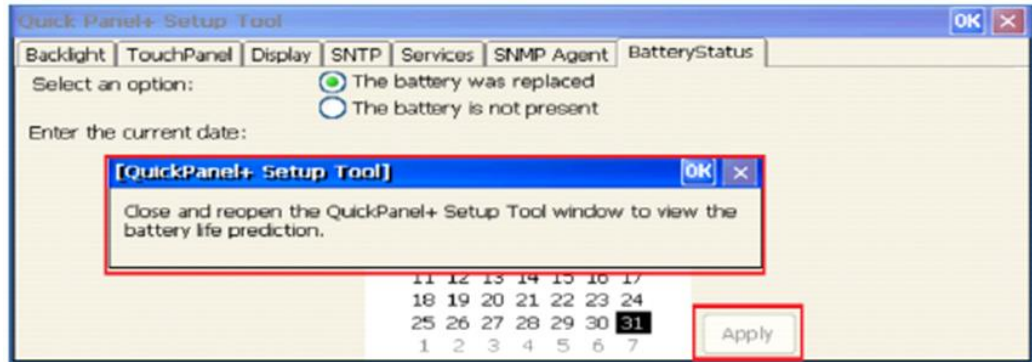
Quick Panel+ Setup Tool

OK ×

Backlight | TouchPanel | Display | SNTP | Services | SNMP Agent | BatteryStatus

Select an option:

The battery was replaced

The battery is not present

Enter the current date:

[QuickPanel+ Setup Tool]

OK ×

Close and reopen the QuickPanel+ Setup Tool window to view the battery life prediction.

11 12 13 14 15 16 17
18 19 20 21 22 23 24
25 26 27 28 29 30 31
1 2 3 4 5 6 7

Apply